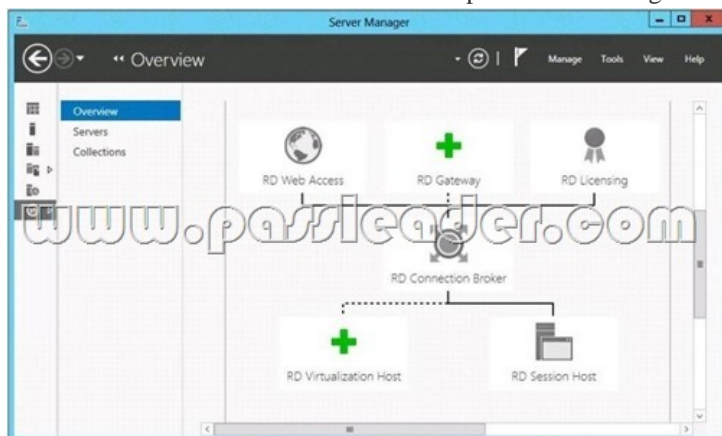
Server Manager

•• Overview

Manage Tools View Help

Overview
Servers
Collections

RD Web Access
RD Gateway
RD Licensing

www.passleader.com

RD Connection Broker

RD Virtualization Host
RD Session Host